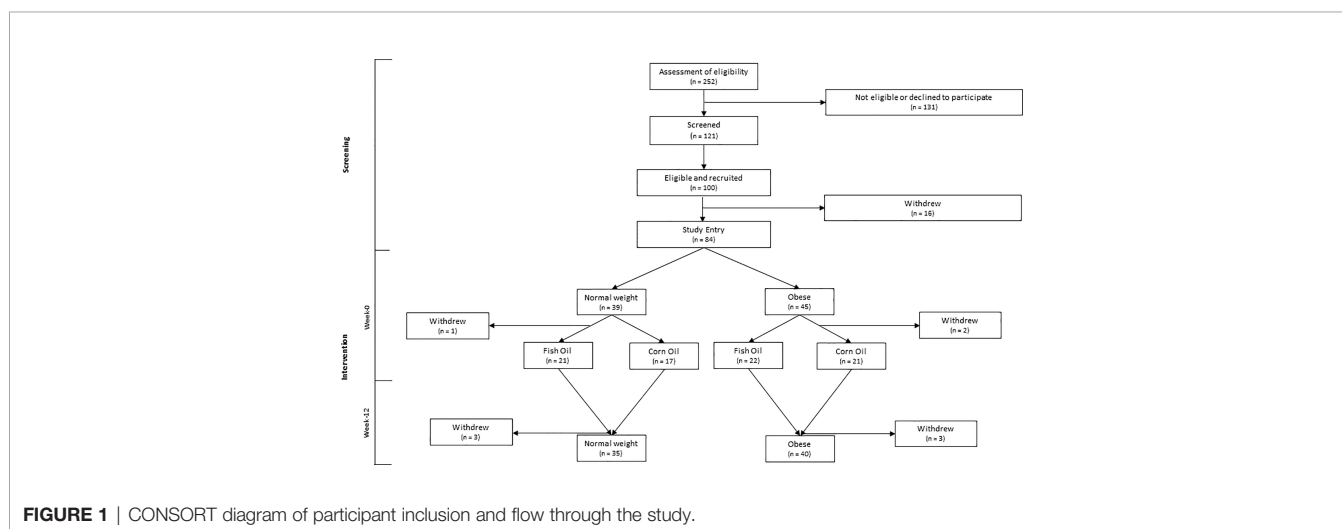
Screening

Intervention

Week-0

Week-12

Assessment of eligibility
(n = 252)

Not eligible or declined to participate
(n = 131)

Screened
(n = 121)

Eligible and recruited
(n = 100)

Withdrew
(n = 16)

Study Entry
(n = 84)

Normal weight
(n = 39)

Obese
(n = 45)

Withdrew
(n = 1)

Withdrew
(n = 2)

Fish Oil
(n = 21)

Corn Oil
(n = 17)

Fish Oil
(n = 22)

Corn Oil
(n = 21)

Withdrew
(n = 3)

Normal weight
(n = 35)

Obese
(n = 40)

Withdrew
(n = 3)

FIGURE 1 | CONSORT diagram of participant inclusion and flow through the study.